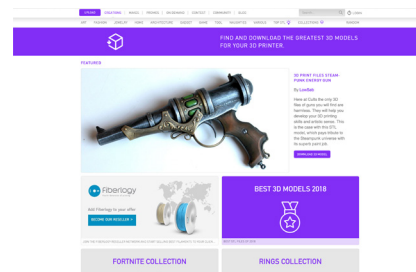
FIND AND DOWNLOAD THE GREATEST 3D MODELS FOR YOUR 3D PRINTER.

FEATURED

3D PRINT FILES STEAMPUNK ENERGY GUN

By LowBell.

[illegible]

DOWNLOAD 3D MODEL

fiberlogy

Add Fiberlogy to your offer

BECOME OUR RESELLER →

BEST 3D MODELS 2018

FORTNITE COLLECTION

RINGS COLLECTION